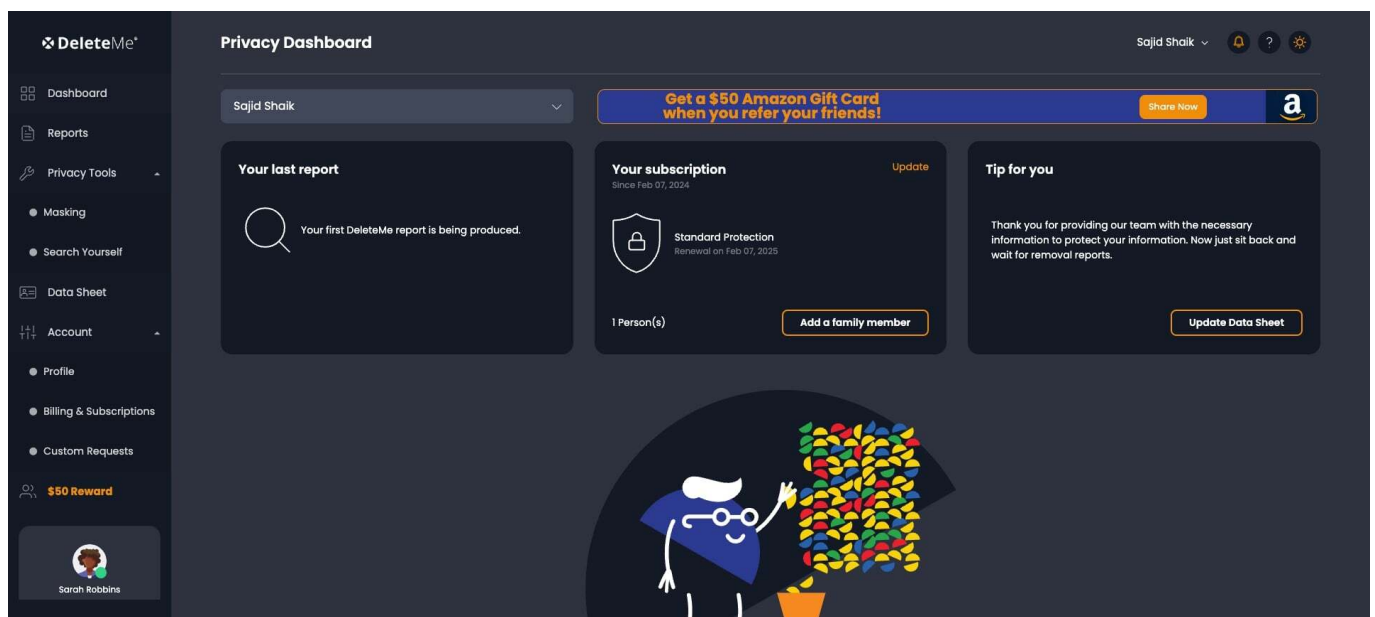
DeleteMe

Dashboard

Reports

Privacy Tools

Masking

Search Yourself

Data Sheet

Account

Profile

Billing & Subscriptions

Custom Requests

$50 Reward

Sarah Robbins

Privacy Dashboard

Sajid Shaik

Sajid Shaik

Get a $50 Amazon Gift Card when you refer your friends!

Share Now

a

Your last report

Your first DeleteMe report is being produced.

Your subscription

Update

Since Feb 07, 2024

Standard Protection

Renewal on Feb 07, 2025

1 Person(s)

Add a family member

Tip for you

Thank you for providing our team with the necessary information to protect your information. Now just sit back and wait for removal reports.

Update Data Sheet